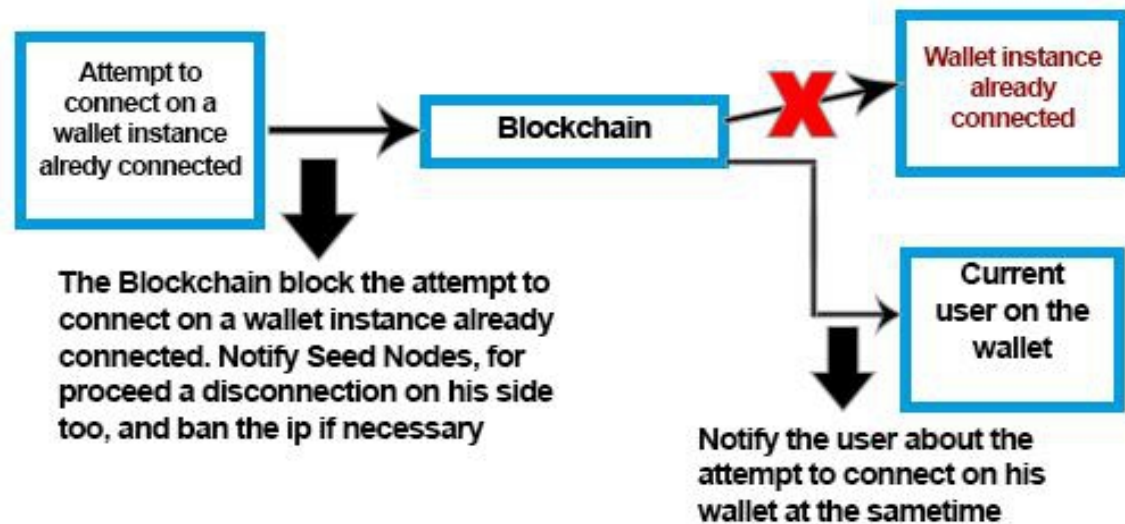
Attempt to connect on a wallet instance alredy connected

Blockchain

Wallet instance already connected

Current user on the wallet

The Blockchain block the attempt to connect on a wallet instance already connected. Notify Seed Nodes, for proceed a disconnection on his side too, and ban the ip if necessary

Notify the user about the attempt to connect on his wallet at the sametime